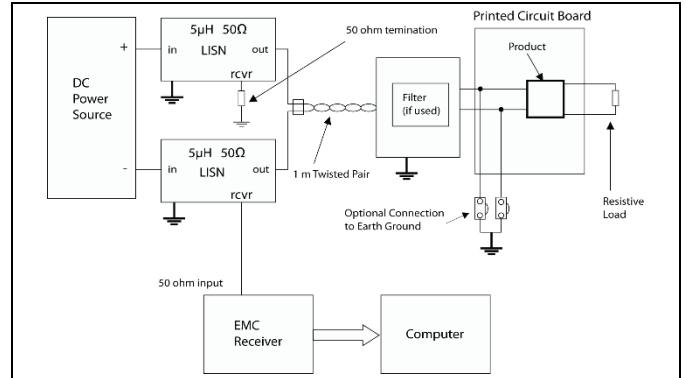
DC Power Source

+

-

5μH 50Ω
in LISN out
rcvr

5μH 50Ω
in LISN out
rcvr

50 ohm temination

1 m Twisted Pair

Filter (if used)

Printed Circuit Board

Product

Resistive Load

Optional Connection to Earth Ground

50 ohm input

EMC Receiver

Computer